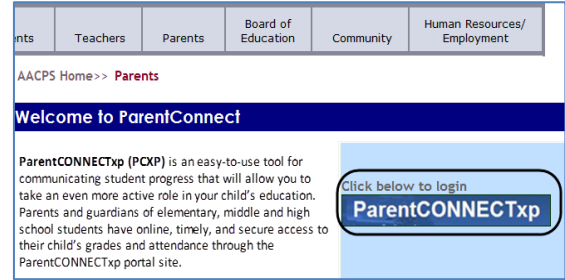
nts | Teachers | Parents | Board of Education | Community | Human Resources/ Employment

AACPS Home>> Parents

Welcome to ParentConnect

ParentCONNECTxp (PCXP) is an easy-to-use tool for communicating student progress that will allow you to take an even more active role in your child's education. Parents and guardians of elementary, middle and high school students have online, timely, and secure access to their child's grades and attendance through the ParentCONNECTxp portal site.

Click below to login

ParentCONNECTxp